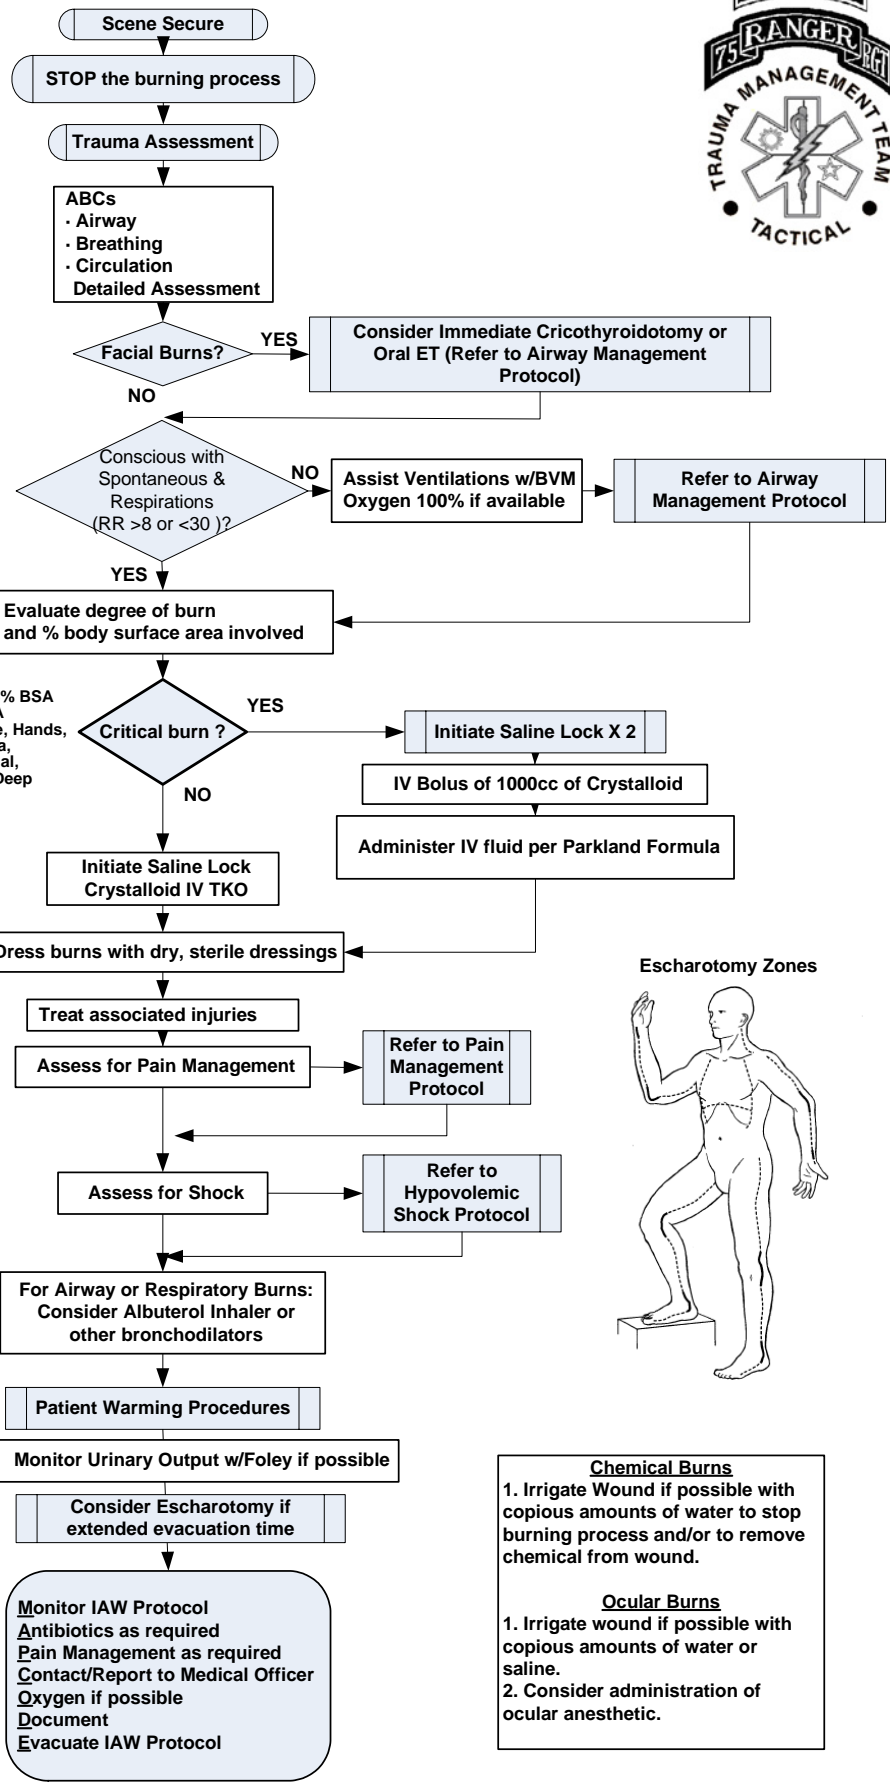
75 RANGER RGT
TRAUMA MANAGEMENT TEAM
TACTICAL

Scene Secure

STOP the burning process

Trauma Assessment

ABCs
· Airway
· Breathing
· Circulation
Detailed Assessment

Facial Burns?

YES

Consider Immediate Cricothyroidotomy or Oral ET (Refer to Airway Management Protocol)

NO

Conscious with Spontaneous & Respirations (RR >8 or <30 )?

NO

Assist Ventilations w/BVM Oxygen 100% if available

Refer to Airway Management Protocol

YES

Evaluate degree of burn and % body surface area involved

% BSA
A
e, Hands,
a,
al,
Deep

Critical burn ?

YES

Initiate Saline Lock X 2

IV Bolus of 1000cc of Crystalloid

Administer IV fluid per Parkland Formula

NO

Initiate Saline Lock Crystalloid IV TKO

Dress burns with dry, sterile dressings

Escharotomy Zones

Treat associated injuries

Assess for Pain Management

Refer to Pain Management Protocol

Assess for Shock

Refer to Hypovolemic Shock Protocol

For Airway or Respiratory Burns: Consider Albuterol Inhaler or other bronchodilators

Patient Warming Procedures

Monitor Urinary Output w/Foley if possible

Consider Escharotomy if extended evacuation time

Monitor IAW Protocol
Antibiotics as required
Pain Management as required
Contact/Report to Medical Officer
Oxygen if possible
Document
Evacuate IAW Protocol

Chemical Burns
1. Irrigate Wound if possible with copious amounts of water to stop burning process and/or to remove chemical from wound.

Ocular Burns
1. Irrigate wound if possible with copious amounts of water or saline.
2. Consider administration of ocular anesthetic.